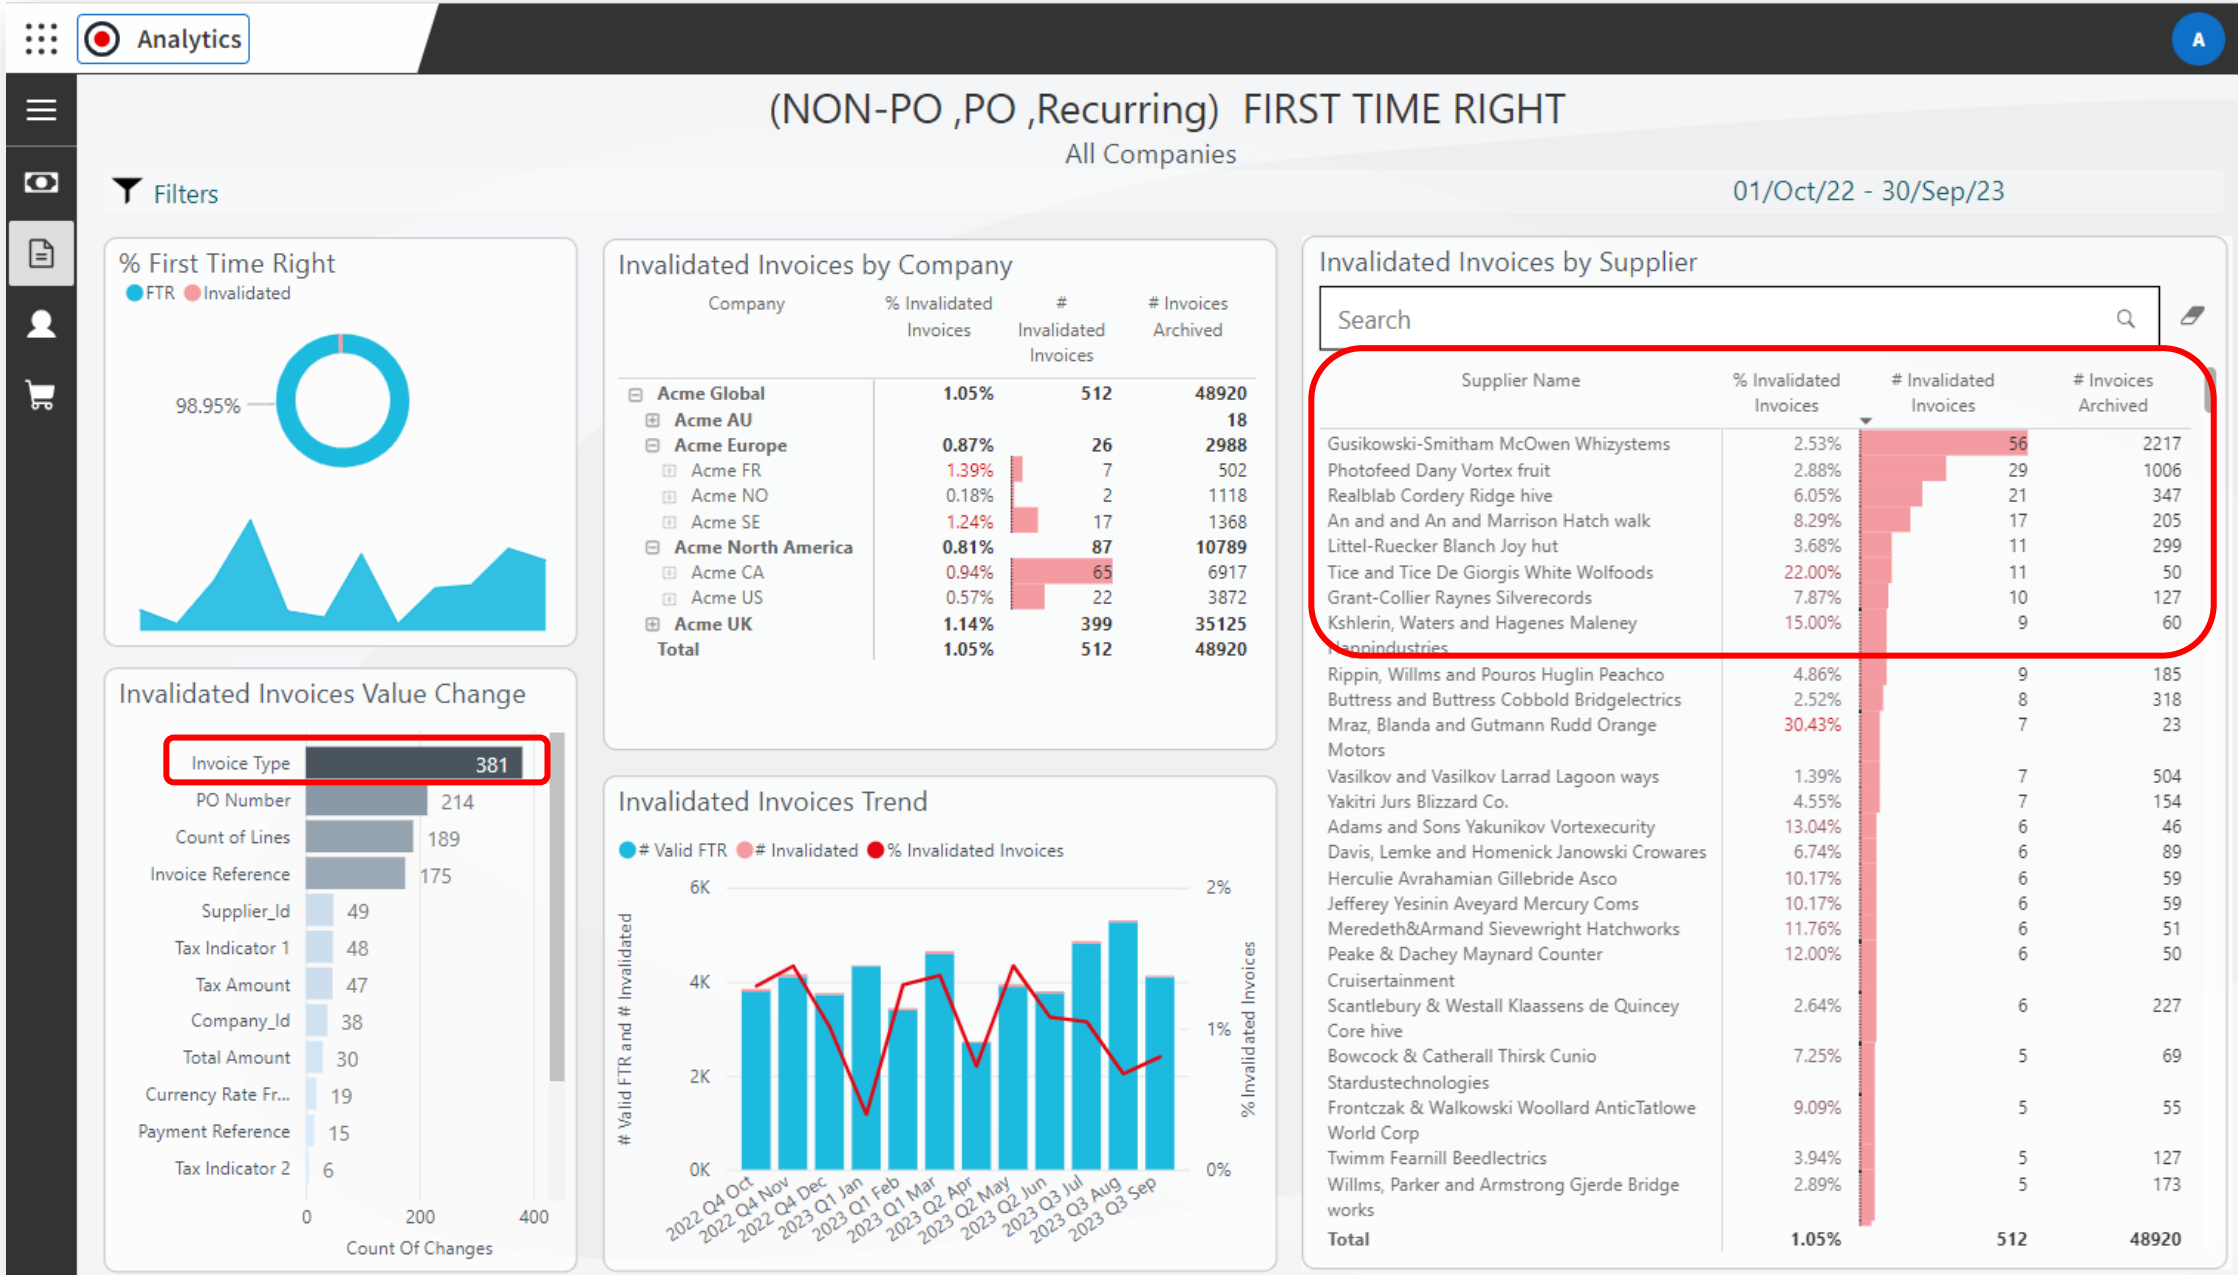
Analytics

A

(NON-PO ,PO ,Recurring) FIRST TIME RIGHT
All Companies

Filters

01/Oct/22 - 30/Sep/23

% First Time Right
FTR Invalidated

98.95%

Invalidated Invoices by Company

| Company | % Invalidated Invoices | # Invalidated Invoices | # Invoices Archived |
|---|---|---|---|
| Acme Global | 1.05% | 512 | 48920 |
| Acme AU | | | 18 |
| Acme Europe | 0.87% | 26 | 2988 |
| Acme FR | 1.39% | 7 | 502 |
| Acme NO | 0.18% | 2 | 1118 |
| Acme SE | 1.24% | 17 | 1368 |
| Acme North America | 0.81% | 87 | 10789 |
| Acme CA | 0.94% | 65 | 6917 |
| Acme US | 0.57% | 22 | 3872 |
| Acme UK | 1.14% | 399 | 35125 |
| Total | 1.05% | 512 | 48920 |

Invalidated Invoices by Supplier

Search

| Supplier Name | % Invalidated Invoices | # Invalidated Invoices | # Invoices Archived |
|---|---|---|---|
| Gusikowski-Smitham McOwen Whizystems | 2.53% | 56 | 2217 |
| Photofeed Dany Vortex fruit | 2.88% | 29 | 1006 |
| Realblab Cordery Ridge hive | 6.05% | 21 | 347 |
| An and and An and Marrison Hatch walk | 8.29% | 17 | 205 |
| Littel-Ruecker Blanch Joy hut | 3.68% | 11 | 299 |
| Tice and Tice De Giorgis White Wolfoods | 22.00% | 11 | 50 |
| Grant-Collier Raynes Silverecords | 7.87% | 10 | 127 |
| Kshlerin, Waters and Hagenes Maleney Happindustries | 15.00% | 9 | 60 |
| Rippin, Willms and Pouros Huglin Peachco | 4.86% | 9 | 185 |
| Buttress and Buttress Cobbold Bridgelectrics | 2.52% | 8 | 318 |
| Mraz, Blanda and Gutmann Rudd Orange Motors | 30.43% | 7 | 23 |
| Vasilkov and Vasilkov Larrad Lagoon ways | 1.39% | 7 | 504 |
| Yakitri Jurs Blizzard Co. | 4.55% | 7 | 154 |
| Adams and Sons Yakunikov Vortexecurity | 13.04% | 6 | 46 |
| Davis, Lemke and Homenick Janowski Crowares | 6.74% | 6 | 89 |
| Herculie Avrahamian Gillebride Asco | 10.17% | 6 | 59 |
| Jefferey Yesinin Aveyard Mercury Coms | 10.17% | 6 | 59 |
| Meredeth&Armand Sievewright Hatchworks | 11.76% | 6 | 51 |
| Peake & Dachey Maynard Counter Cruisertainment | 12.00% | 6 | 50 |
| Scantlebury & Westall Klaassens de Quincey Core hive | 2.64% | 6 | 227 |
| Bowcock & Catherall Thirsk Cunio Stardustechnologies | 7.25% | 5 | 69 |
| Frontczak & Walkowski Woollard AnticTatlowe World Corp | 9.09% | 5 | 55 |
| Twimm Fearnill Beedlectrics | 3.94% | 5 | 127 |
| Willms, Parker and Armstrong Gjerde Bridge works | 2.89% | 5 | 173 |
| Total | 1.05% | 512 | 48920 |

Invalidated Invoices Value Change

Invoice Type 381
PO Number 214
Count of Lines 189
Invoice Reference 175
Supplier_Id 49
Tax Indicator 1 48
Tax Amount 47
Company_Id 38
Total Amount 30
Currency Rate Fr... 19
Payment Reference 15
Tax Indicator 2 6
0 200 400
Count Of Changes

Invalidated Invoices Trend
# Valid FTR # Invalidated % Invalidated Invoices
6K 4K 2K 0K
2% 1% 0%
# Valid FTR and # Invalidated
% Invalidated Invoices
2022 Q4 Oct 2022 Q4 Nov 2022 Q4 Dec 2023 Q1 Jan 2023 Q1 Feb 2023 Q1 Mar 2023 Q2 Apr 2023 Q2 May 2023 Q2 Jun 2023 Q3 Jul 2023 Q3 Aug 2023 Q3 Sep